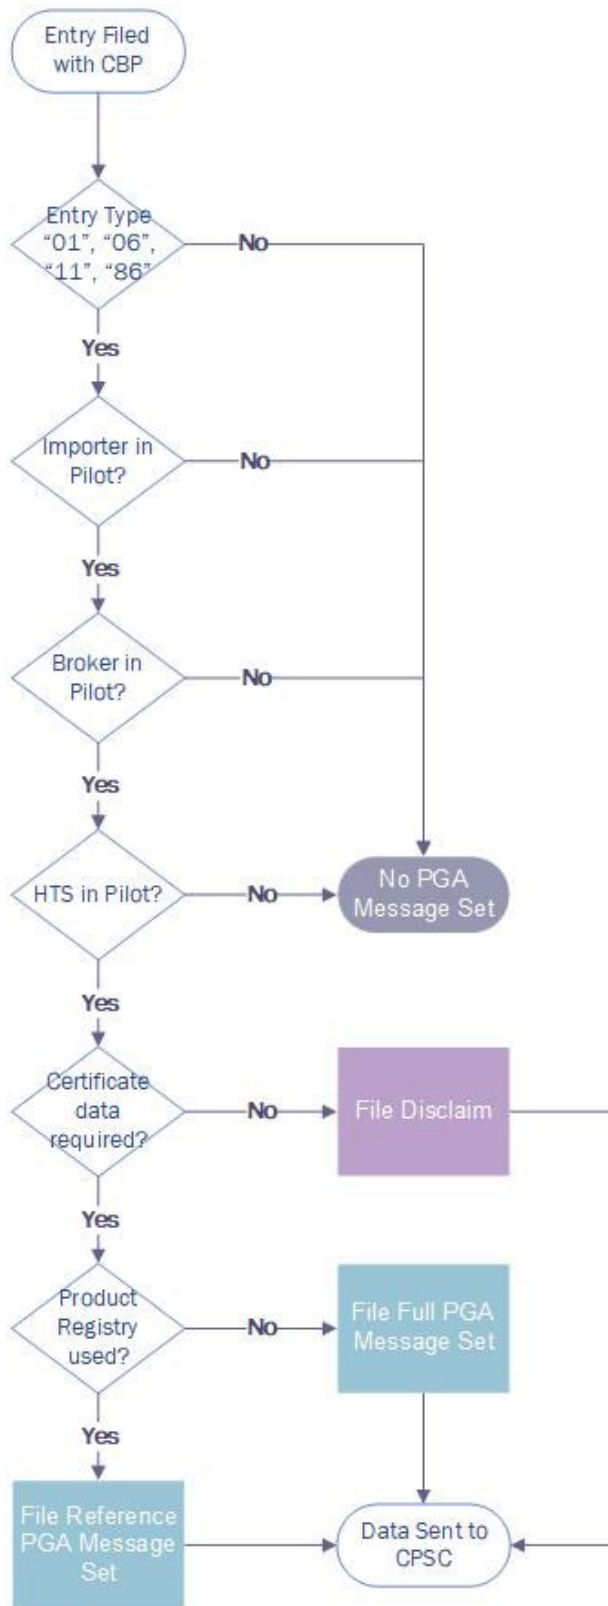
Entry Filed with CBP

Entry Type "01", "06", "11", "86"

No

Yes

Importer in Pilot?

No

Yes

Broker in Pilot?

No

Yes

HTS in Pilot?

No

No PGA Message Set

Yes

Certificate data required?

No

File Disclaim

Yes

Product Registry used?

No

File Full PGA Message Set

Yes

File Reference PGA Message Set

Data Sent to CPSC